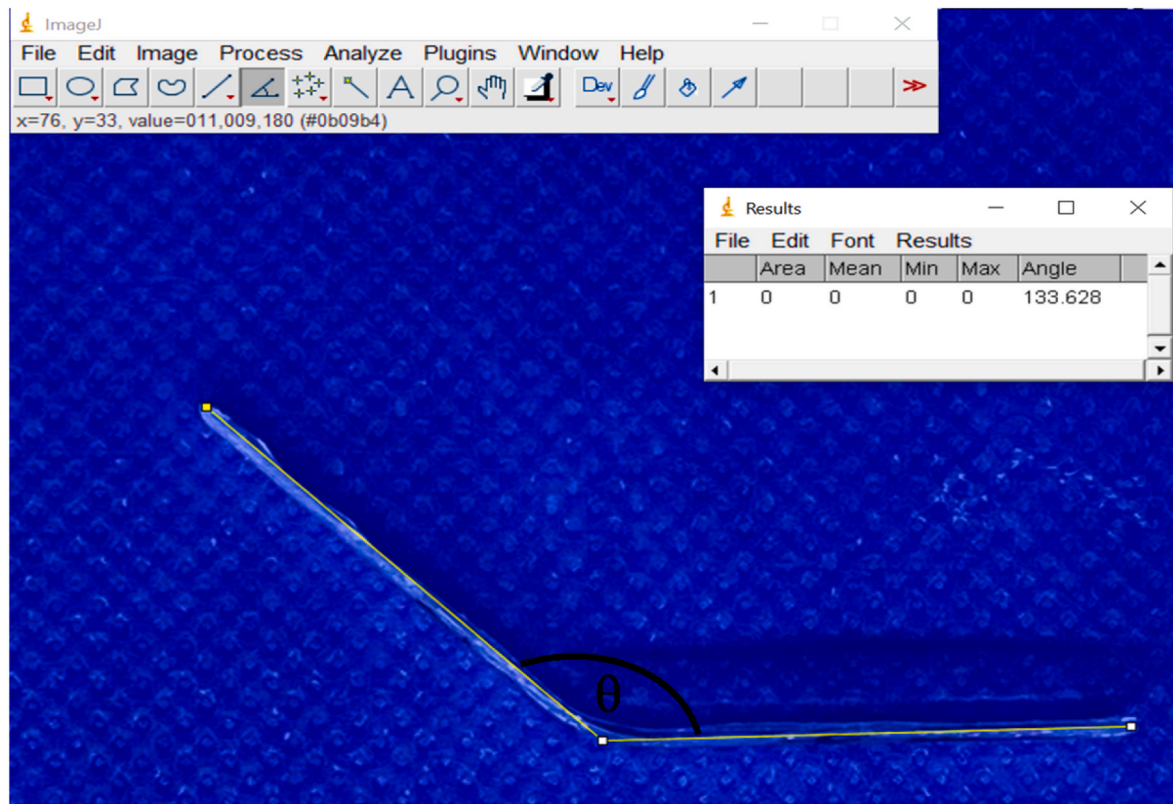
ImageJ

File Edit Image Process Analyze Plugins Window Help

Dev

x=76, y=33, value=011,009,180 (#0b09b4)

Results

File Edit Font Results

| | Area | Mean | Min | Max | Angle |
|---|---|---|---|---|---|
| 1 | 0 | 0 | 0 | 0 | 133.628 |

θ